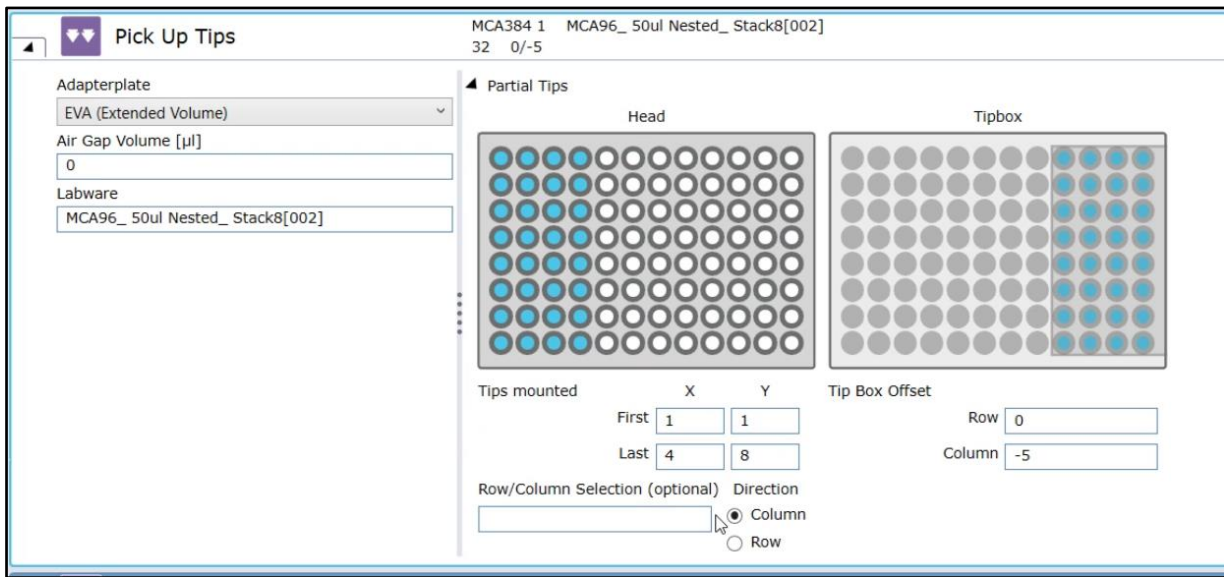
Pick Up Tips

MCA384 1 MCA96_ 50ul Nested_ Stack8[002]
32 0/-5

Adapterplate
EVA (Extended Volume)
Air Gap Volume [µl]
0
Labware
MCA96_ 50ul Nested_ Stack8[002]

Partial Tips

Head

Tipbox

Tips mounted X Y
First 1 1
Last 4 8

Tip Box Offset
Row 0
Column -5

Row/Column Selection (optional) Direction
Column
Row